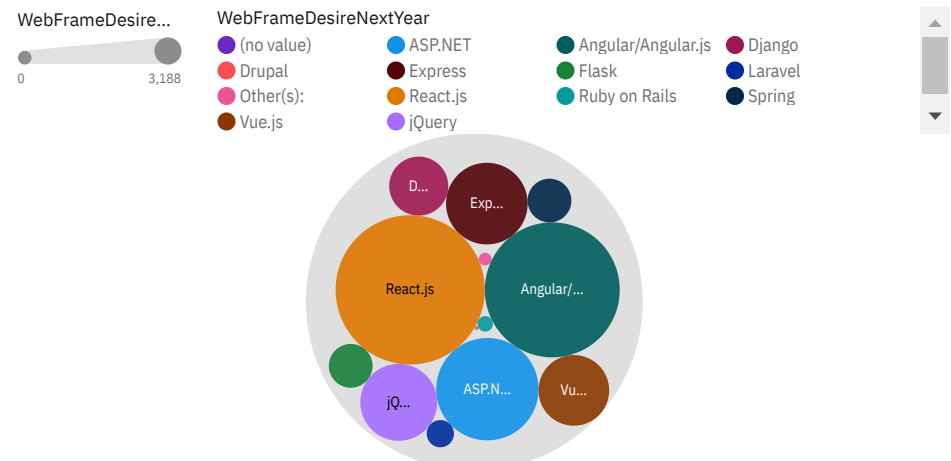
WebFrameDesire...

0 3,188

WebFrameDesireNextYear

(no value)
ASP.NET
Angular/Angular.js
Django
Drupal
Express
Flask
Laravel
Other(s):
React.js
Ruby on Rails
Spring
Vue.js
jQuery

D...
Exp...
React.js
Angular/...
ASP.N...
Vu...
jQ...